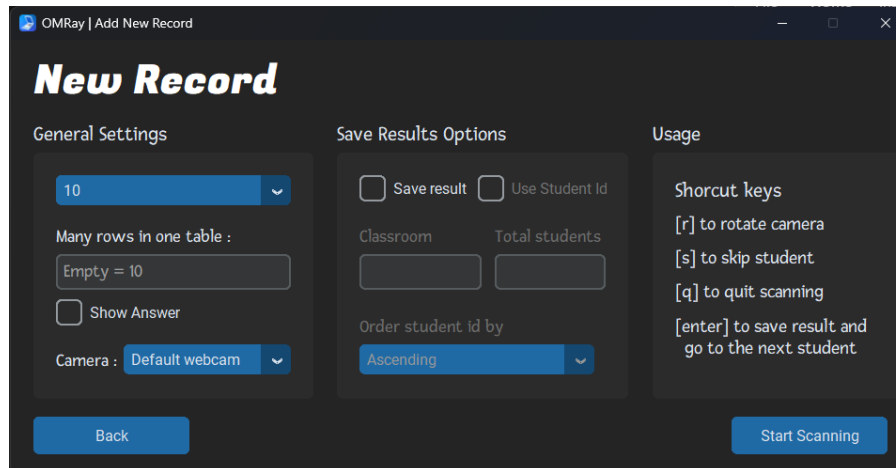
OMRay | Add New Record

New Record

General Settings

10

Many rows in one table :

Empty = 10

Show Answer

Camera : Default webcam

Save Results Options

Save result

Use Student Id

Classroom

Total students

Order student id by

Ascending

Usage

Shorcut keys

[r] to rotate camera

[s] to skip student

[q] to quit scanning

[enter] to save result and go to the next student

Back

Start Scanning